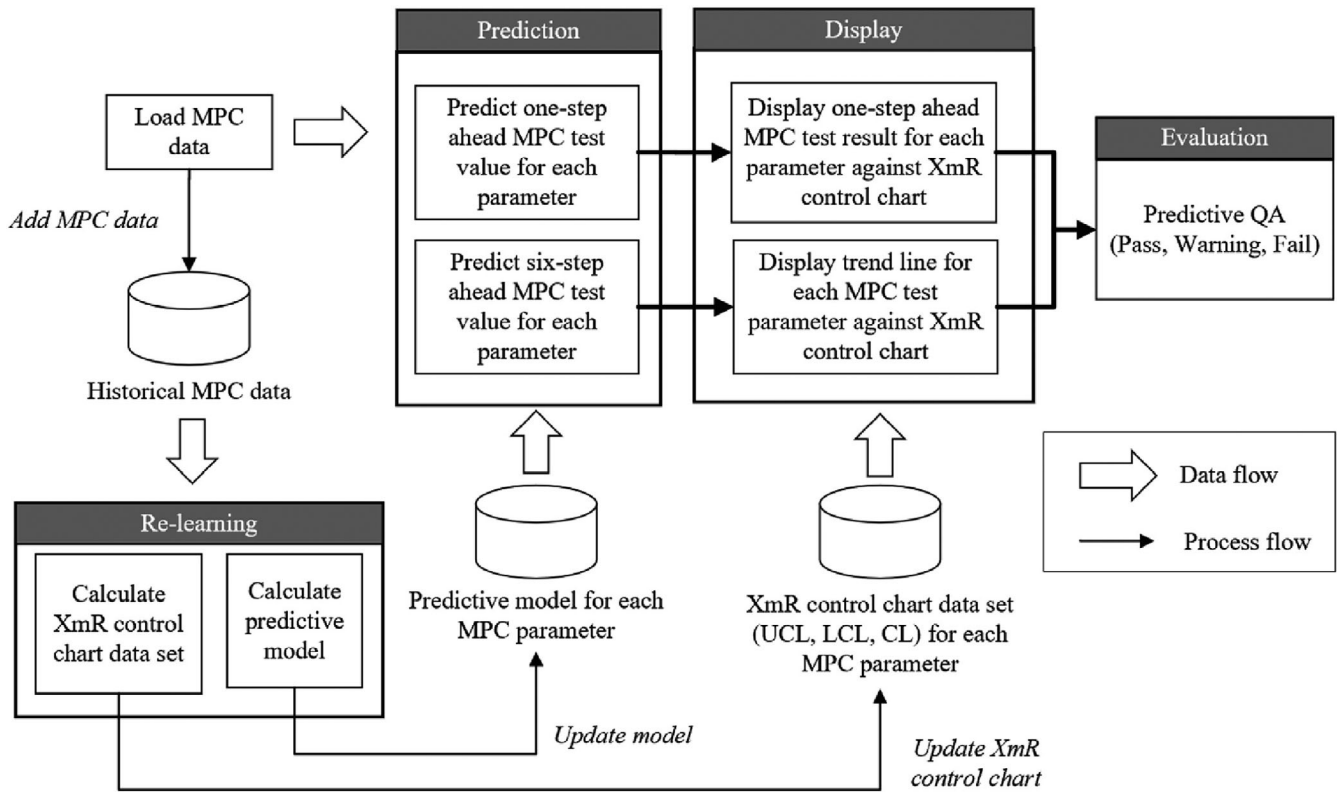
Prediction

Display

Load MPC data

Predict one-step ahead MPC test value for each parameter

Display one-step ahead MPC test result for each parameter against XmR control chart

Evaluation

Add MPC data

Predictive QA (Pass, Warning, Fail)

Predict six-step ahead MPC test value for each parameter

Display trend line for each MPC test parameter against XmR control chart

Historical MPC data

Data flow

Process flow

Re-learning

Calculate XmR control chart data set

Calculate predictive model

Predictive model for each MPC parameter

XmR control chart data set (UCL, LCL, CL) for each MPC parameter

Update model

Update XmR control chart